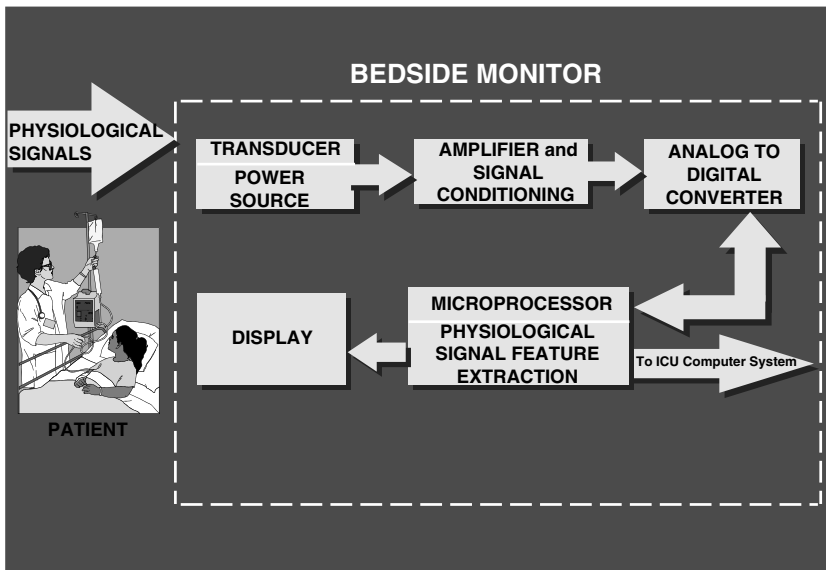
BEDSIDE MONITOR

PHYSIOLOGICAL SIGNALS

TRANSDUCER

POWER SOURCE

AMPLIFIER and SIGNAL CONDITIONING

ANALOG TO DIGITAL CONVERTER

MICROPROCESSOR

PHYSIOLOGICAL SIGNAL FEATURE EXTRACTION

DISPLAY

To ICU Computer System

PATIENT